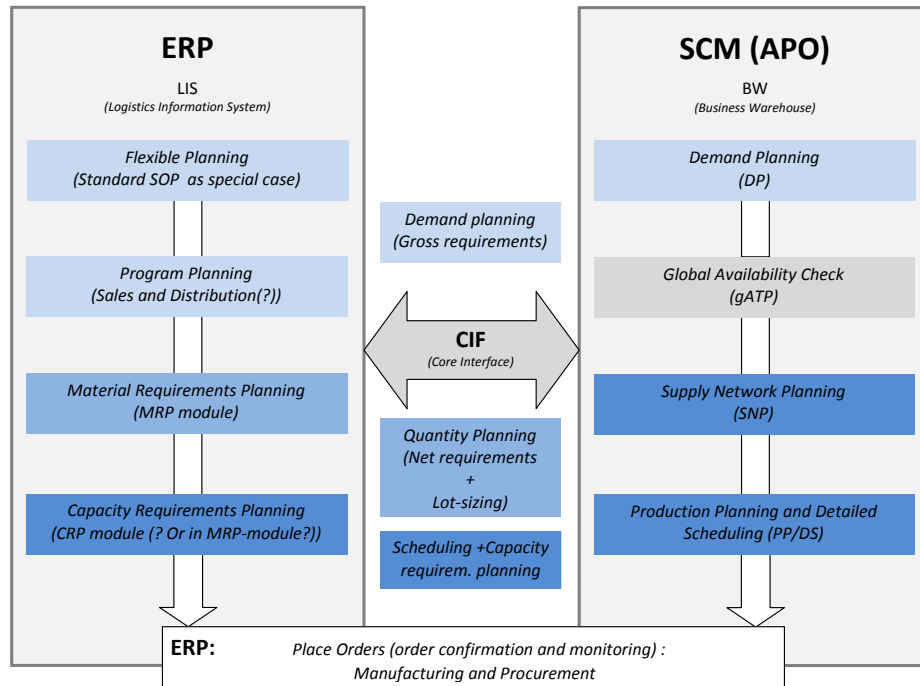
ERP

LIS
(Logistics Information System)

Flexible Planning
(Standard SOP as special case)

Program Planning
(Sales and Distribution(?))

Material Requirements Planning
(MRP module)

Capacity Requirements Planning
(CRP module (? Or in MRP-module?))

Demand planning
(Gross requirements)

CIF
(Core Interface)

Quantity Planning
(Net requirements
+
Lot-sizing)

Scheduling +Capacity requirem. planning

SCM (APO)

BW
(Business Warehouse)

Demand Planning
(DP)

Global Availability Check
(gATP)

Supply Network Planning
(SNP)

Production Planning and Detailed Scheduling (PP/DS)

ERP: Place Orders (order confirmation and monitoring) :
Manufacturing and Procurement